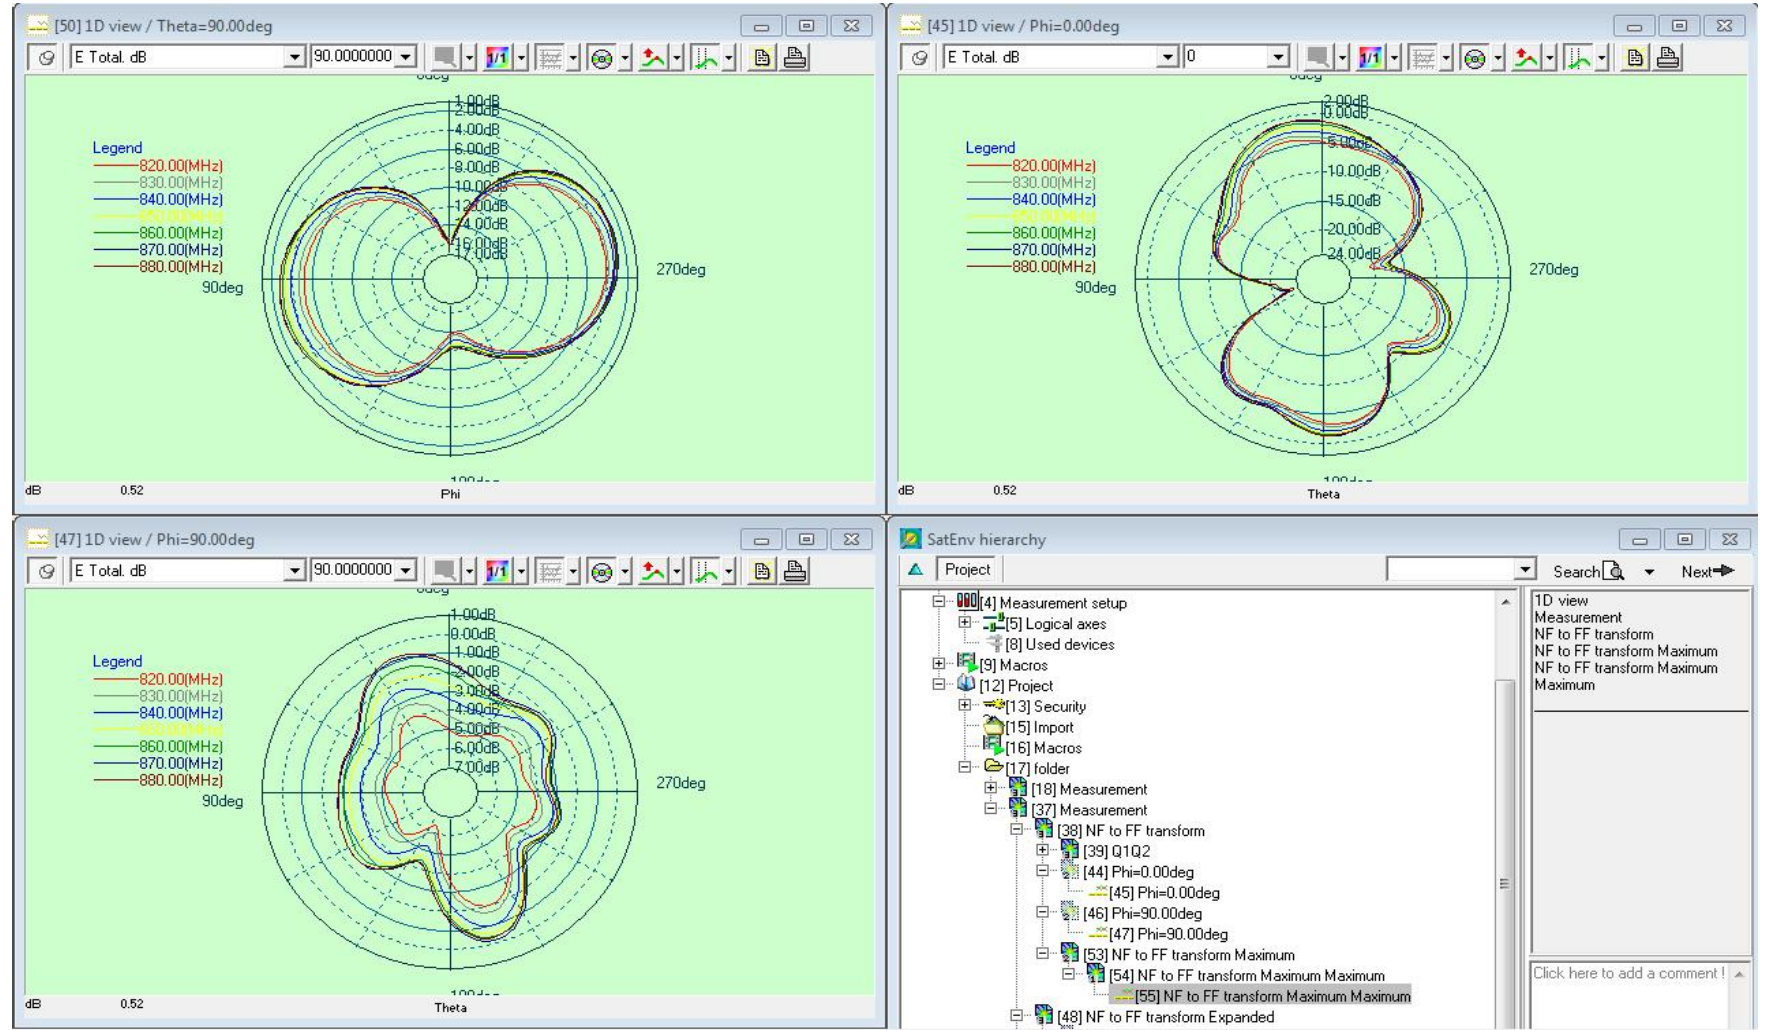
[50] 1D view / Theta=90.00deg

E Total. dB
90.0000000

Legend
820.00(MHz)
830.00(MHz)
840.00(MHz)
850.00(MHz)
860.00(MHz)
870.00(MHz)
880.00(MHz)

1.00dB
2.00dB
4.00dB
6.00dB
8.00dB
10.00dB
12.00dB
14.00dB
16.00dB
17.00dB

90deg
270deg

dB 0.52 Phi

[45] 1D view / Phi=0.00deg

E Total. dB
0

Legend
820.00(MHz)
830.00(MHz)
840.00(MHz)
850.00(MHz)
860.00(MHz)
870.00(MHz)
880.00(MHz)

2.00dB
0.00dB
5.00dB
10.00dB
15.00dB
20.00dB
24.00dB

90deg
270deg

dB 0.52 Theta

[47] 1D view / Phi=90.00deg

E Total. dB
90.0000000

Legend
820.00(MHz)
830.00(MHz)
840.00(MHz)
850.00(MHz)
860.00(MHz)
870.00(MHz)
880.00(MHz)

1.00dB
0.00dB
1.00dB
2.00dB
3.00dB
4.00dB
5.00dB
6.00dB
7.00dB

90deg
270deg

dB 0.52 Theta

SatEnv hierarchy

Project
Search
Next

[4] Measurement setup
[5] Logical axes
[8] Used devices
[9] Macros
[12] Project
[13] Security
[15] Import
[16] Macros
[17] folder
[18] Measurement
[37] Measurement
[38] NF to FF transform
[39] Q1Q2
[44] Phi=0.00deg
[45] Phi=0.00deg
[46] Phi=90.00deg
[47] Phi=90.00deg
[53] NF to FF transform Maximum
[54] NF to FF transform Maximum Maximum
[55] NF to FF transform Maximum Maximum
[48] NF to FF transform Expanded

1D view
Measurement
NF to FF transform
NF to FF transform Maximum
NF to FF transform Maximum
Maximum

Click here to add a comment !